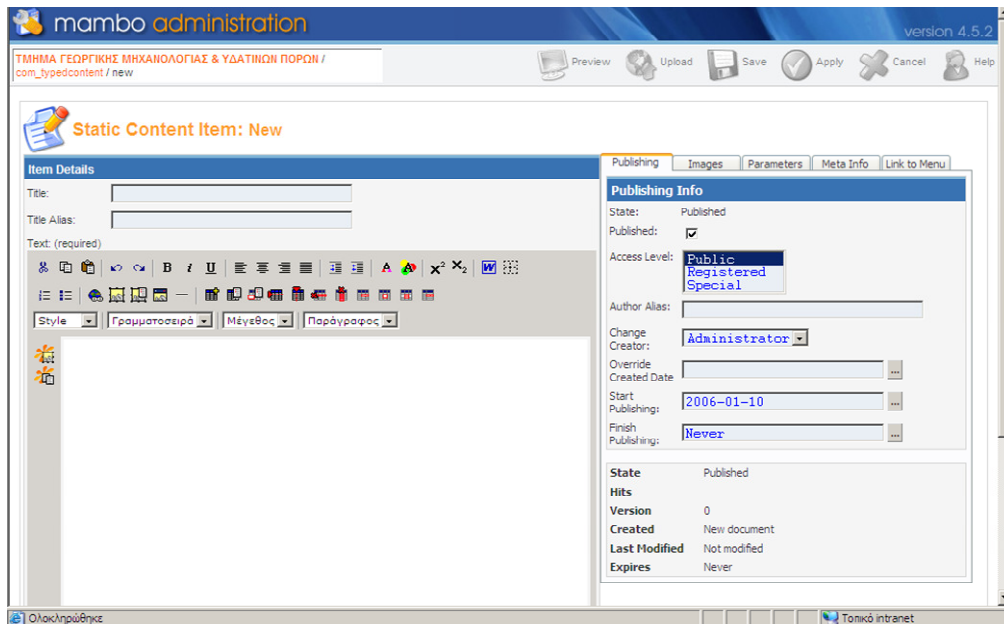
mambo administration

version 4.5.2

ΤΜΗΜΑ ΓΕΩΡΓΙΚΗΣ ΜΗΧΑΝΟΛΟΓΙΑΣ & ΥΔΑΤΙΝΩΝ ΠΟΡΩΝ / com_typedcontent / new

Preview Upload Save Apply Cancel Help

Static Content Item: New

Item Details

Title:

Title Alias:

Text: (required)

Style
Γραμματοσειρά
Μέγεθος
Παράγραφος

Publishing | Images | Parameters | Meta Info | Link to Menu

Publishing Info

State: Published

Published: ☑

Access Level: Public
Registered
Special

Author Alias:

Change Creator: Administrator

Override Created Date

Start Publishing: 2006-01-10

Finish Publishing: Never

| | |
|---|---|
| State | Published |
| Hits | |
| Version | 0 |
| Created | New document |
| Last Modified | Not modified |
| Expires | Never |

Ολοκληρώθηκε

Τοπικό intranet